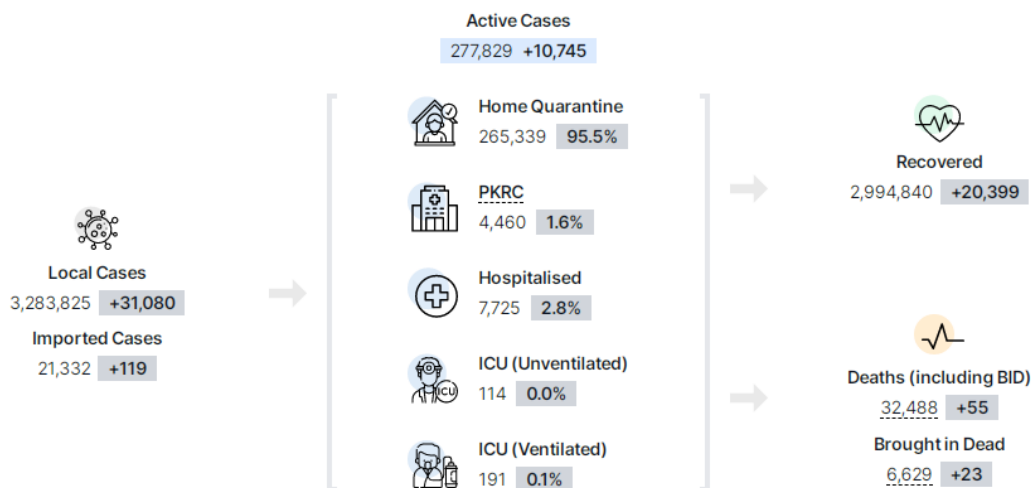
Active Cases
277,829 +10,745

Local Cases
3,283,825 +31,080
Imported Cases
21,332 +119

Home Quarantine
265,339 95.5%

PKRC
4,460 1.6%

Hospitalised
7,725 2.8%

ICU (Unventilated)
114 0.0%

ICU (Ventilated)
191 0.1%

Recovered
2,994,840 +20,399

Deaths (including BID)
32,488 +55
Brought in Dead
6,629 +23